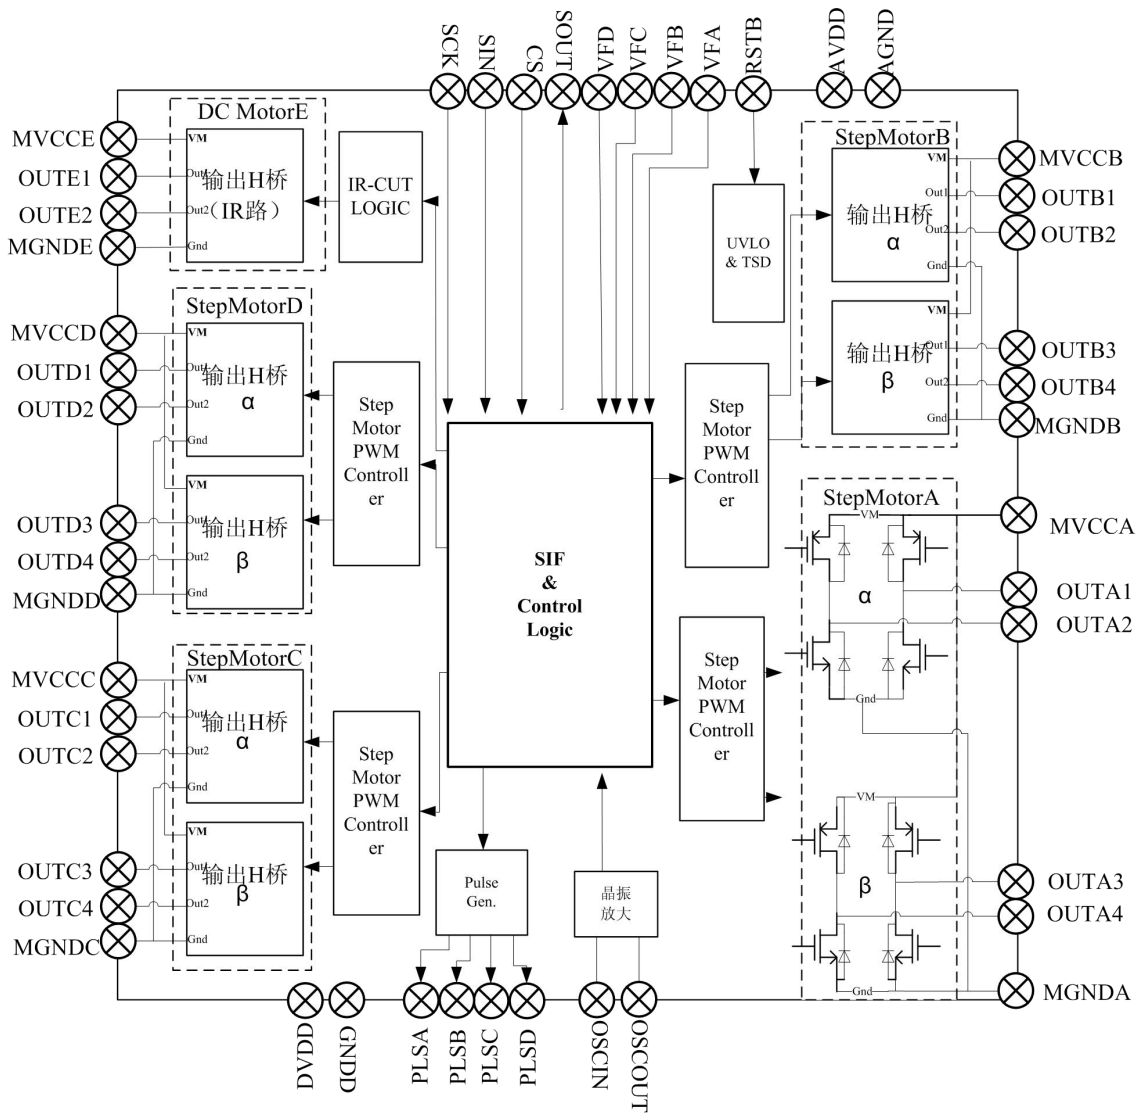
SCK SIN CS SOUT VFD VFC VFB VFA RSTB AVDD AGND

DC MotorE
MVCCE
OUTE1
OUTE2
MGNDE
VM
Out1
Out2
Gnd
输出H桥 (IR路)
IR-CUT LOGIC

StepMotorB
MVCCB
OUTB1
OUTB2
VM
Out1
Out2
Gnd
输出H桥 α
UVLO & TSD
VM
Out1
Out2
Gnd
输出H桥 β
OUTB3
OUTB4
MGNDB

StepMotorD
MVCCD
OUTD1
OUTD2
VM
Out1
Out2
Gnd
输出H桥 α
VM
Out1
Out2
Gnd
输出H桥 β
OUTD3
OUTD4
MGNDD
Step Motor PWM Controller

Step Motor PWM Controller

SIF & Control Logic

StepMotorA
VM
α
Gnd
MVCCA
OUTA1
OUTA2
Step Motor PWM Controller

StepMotorC
MVCCC
OUTC1
OUTC2
VM
Out1
Out2
Gnd
输出H桥 α
VM
Out1
Out2
Gnd
输出H桥 β
OUTC3
OUTC4
MGNDC
Step Motor PWM Controller

Pulse Gen.
晶振 放大

VM
β
Gnd
OUTA3
OUTA4
MGNDA

DVDD GNDD PLSA PLSB PLSC PLSD OSCIN OSCOUT